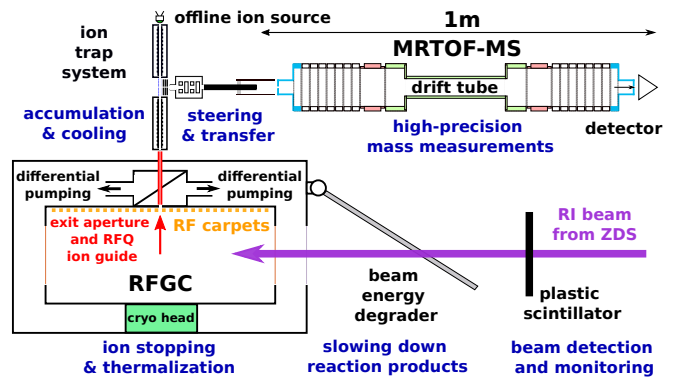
offline ion source

ion trap system

1m

MRTOF-MS

drift tube

accumulation & cooling

steering & transfer

high-precision mass measurements

detector

differential pumping

differential pumping

exit aperture and RFQ ion guide

RF carpets

RI beam from ZDS

RFGC

beam energy degrader

plastic scintillator

cryo head

ion stopping & thermalization

slowing down reaction products

beam detection and monitoring